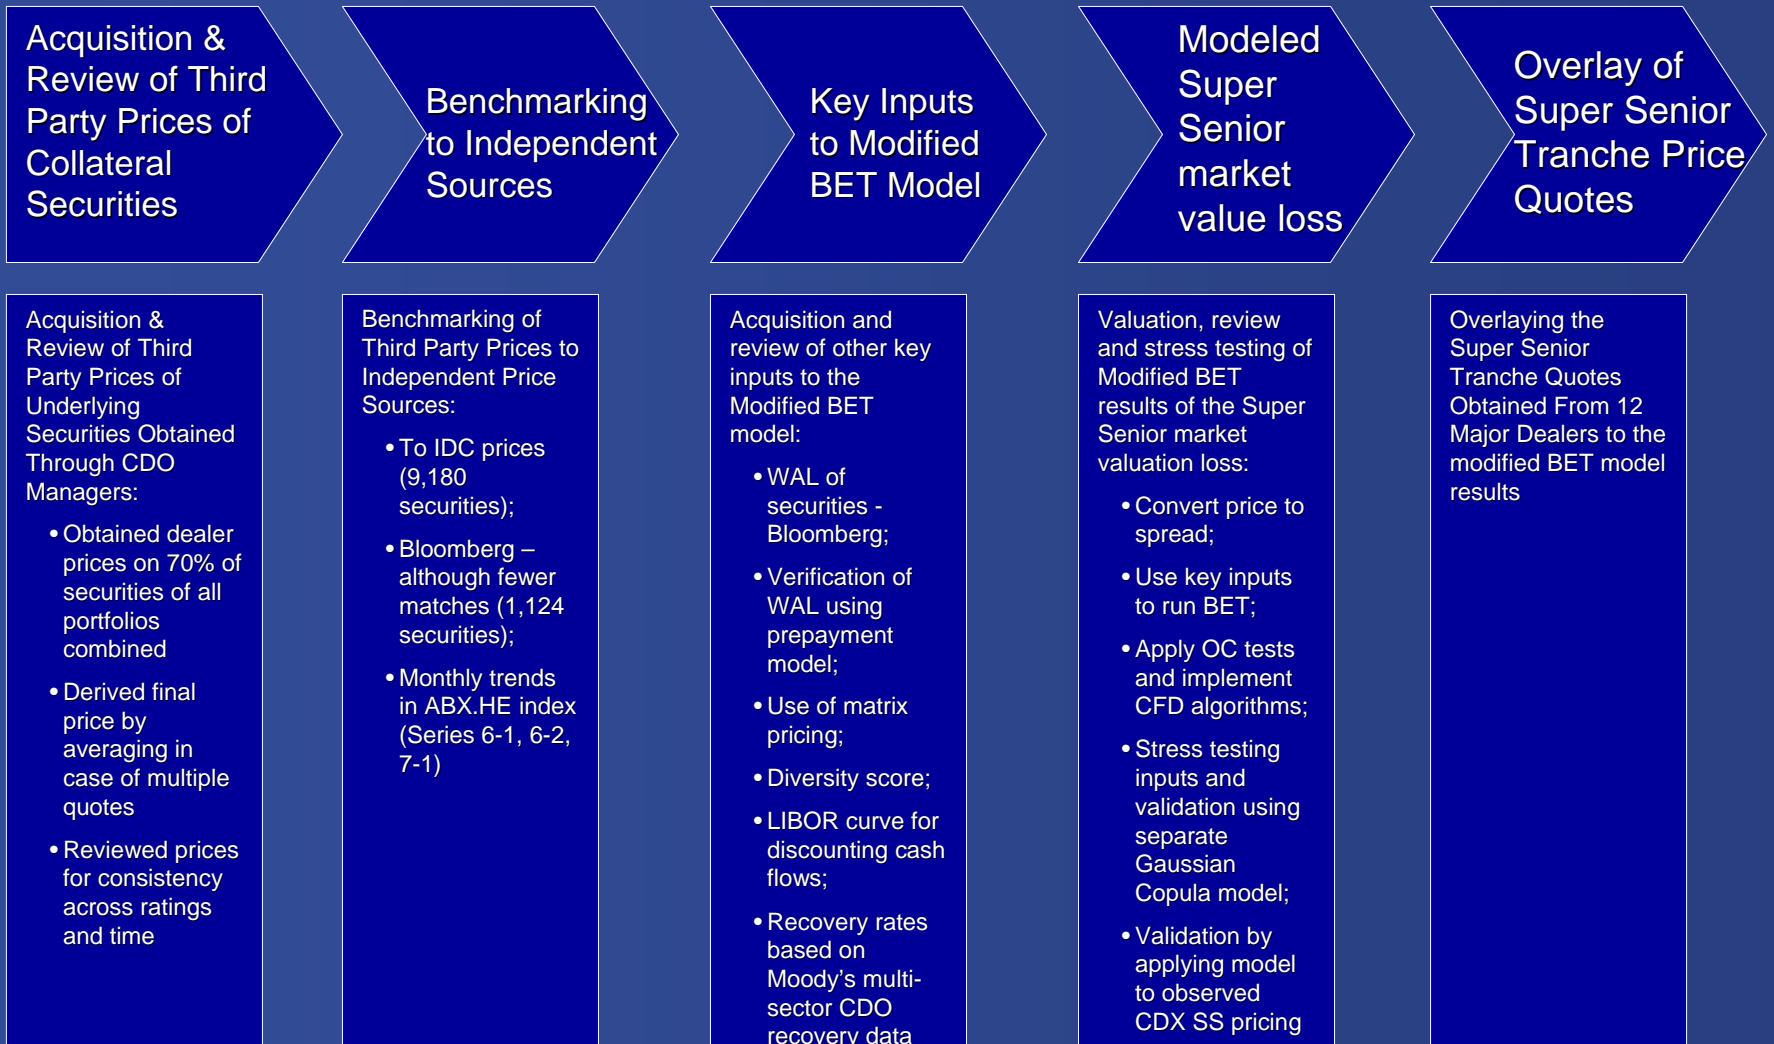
Acquisition & Review of Third Party Prices of Collateral Securities

Benchmarking to Independent Sources

Key Inputs to Modified BET Model

Modeled Super Senior market value loss

Overlay of Super Senior Tranche Price Quotes

Acquisition & Review of Third Party Prices of Underlying Securities Obtained Through CDO Managers:

• Obtained dealer prices on 70% of securities of all portfolios combined

• Derived final price by averaging in case of multiple quotes

• Reviewed prices for consistency across ratings and time

Benchmarking of Third Party Prices to Independent Price Sources:

• To IDC prices (9,180 securities);

• Bloomberg – although fewer matches (1,124 securities);

• Monthly trends in ABX.HE index (Series 6-1, 6-2, 7-1)

Acquisition and review of other key inputs to the Modified BET model:

• WAL of securities - Bloomberg;

• Verification of WAL using prepayment model;

• Use of matrix pricing;

• Diversity score;

• LIBOR curve for discounting cash flows;

• Recovery rates based on Moody's multi-sector CDO recovery data

Valuation, review and stress testing of Modified BET results of the Super Senior market valuation loss:

• Convert price to spread;

• Use key inputs to run BET;

• Apply OC tests and implement CFD algorithms;

• Stress testing inputs and validation using separate Gaussian Copula model;

• Validation by applying model to observed CDX SS pricing

Overlaying the Super Senior Tranche Quotes Obtained From 12 Major Dealers to the modified BET model results